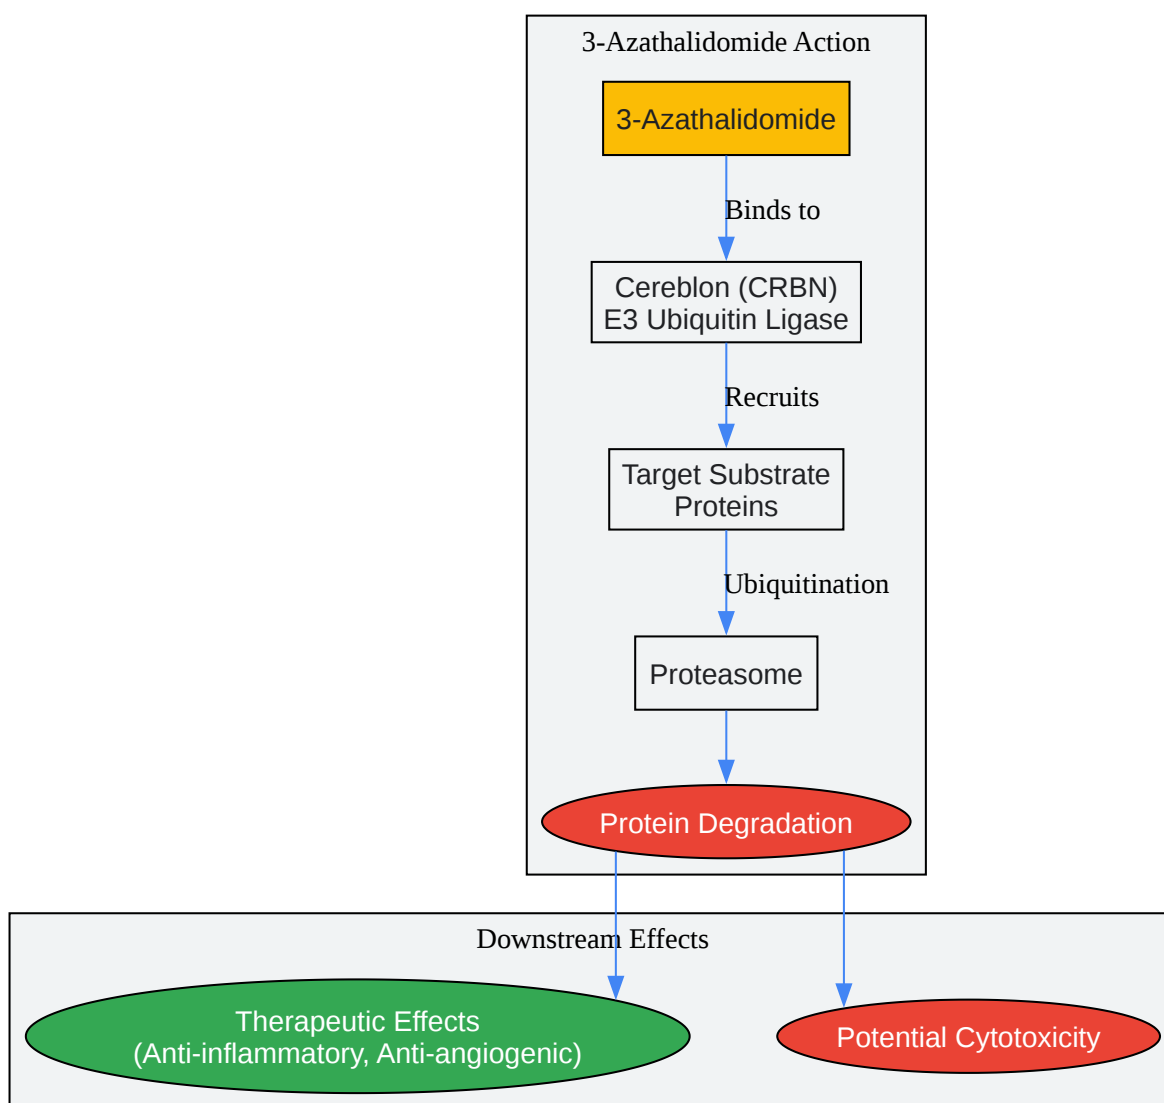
3-Azathalidomide Action

3-Azathalidomide

Binds to

Cereblon (CRBN)
E3 Ubiquitin Ligase

Recruits

Target Substrate
Proteins

Ubiquitination

Proteasome

Protein Degradation

Downstream Effects

Therapeutic Effects
(Anti-inflammatory, Anti-angiogenic)

Potential Cytotoxicity